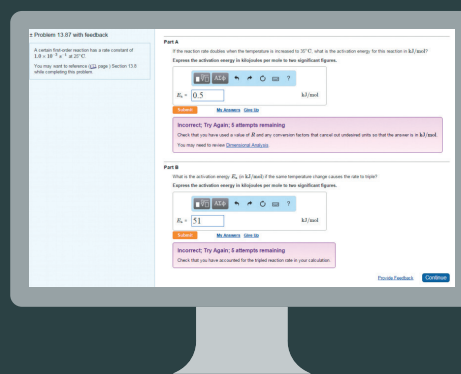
< Problem 13.67 with feedback

A certain first-order reaction has a rate constant of $1.0 \times 10^{-2}$ s$^{-1}$ at 20°C.

You may want to reference ([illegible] page) Section 13.6 while completing this problem.

Part A

If the reaction rate doubles when the temperature is increased to 35°C, what is the activation energy for this reaction in kJ/mol?

Express the activation energy in kilojoules per mole to two significant figures.

ΑΣφ ?

$E_a$ = 0.5 kJ/mol

Submit My Answers Give Up

Incorrect; Try Again; 4 attempts remaining

Check that you have used a value of $R$ and any conversion factors that cancel out unlisted units so that the answer is in kJ/mol.

You may need to review Dimensional Analysis.

Part B

What is the activation energy $E_a$ (in kJ/mol) if the same temperature change causes the rate to triple?

Express the activation energy in kilojoules per mole to two significant figures.

ΑΣφ ?

$E_a$ = 51 kJ/mol

Submit My Answers Give Up

Incorrect; Try Again; 4 attempts remaining

Check that you have accounted for the tripled reaction rate in your calculation.

Provide Feedback Continue